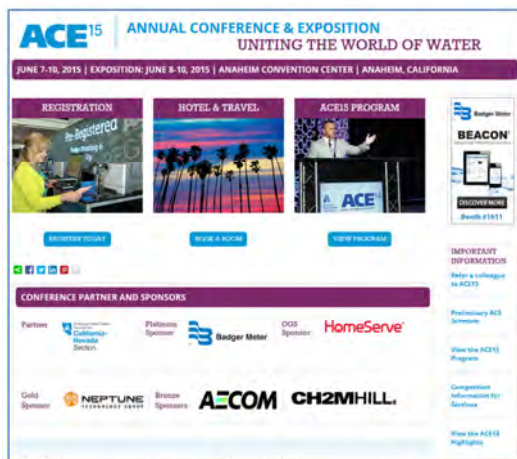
ACE15 | ANNUAL CONFERENCE & EXPOSITION
UNITING THE WORLD OF WATER

JUNE 7-10, 2015 | EXPOSITION: JUNE 8-10, 2015 | ANAHEIM CONVENTION CENTER | ANAHEIM, CALIFORNIA

REGISTRATION

Pre-Registered

REGISTER TODAY

HOTEL & TRAVEL

BOOK A ROOM

ACE15 PROGRAM

ACE

VIEW PROGRAM

Badger Meter

BEACON

DISCOVER MORE

Booth #1611

IMPORTANT INFORMATION

Refer a colleague to ACE15

Preliminary ACE Schedule

View the ACE15 Program

Competition Information for Division

View the ACE14 Highlights

CONFERENCE PARTNER AND SPONSORS

Partner: California-Nevada Section

Platinum Sponsor: Badger Meter

OGS Sponsor: HomeServe

Gold Sponsor: NEPTUNE TECHNOLOGY GROUP

Bronze Sponsors: AECOM CH2MHILL.